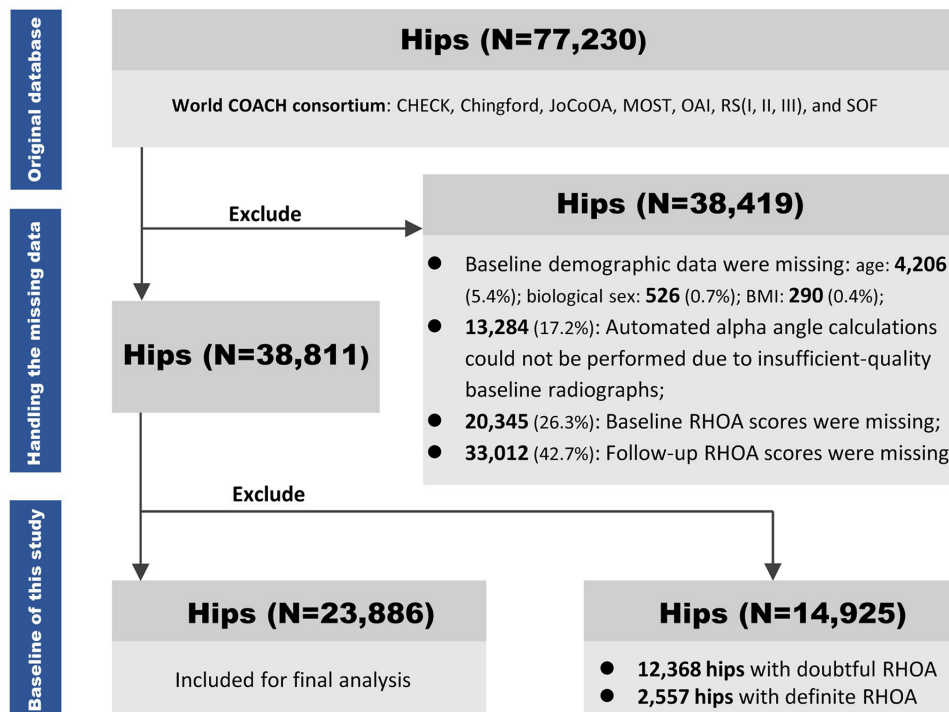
Original database

Hips (N=77,230)

World COACH consortium: CHECK, Chingford, JoCoOA, MOST, OAI, RS(I, II, III), and SOF

Handling the missing data

Exclude

Hips (N=38,419)

- Baseline demographic data were missing: age: 4,206 (5.4%); biological sex: 526 (0.7%); BMI: 290 (0.4%);
- 13,284 (17.2%): Automated alpha angle calculations could not be performed due to insufficient-quality baseline radiographs;
- 20,345 (26.3%): Baseline RHOA scores were missing;
- 33,012 (42.7%): Follow-up RHOA scores were missing

Hips (N=38,811)

Baseline of this study

Exclude

Hips (N=23,886)

Included for final analysis

Hips (N=14,925)

- 12,368 hips with doubtful RHOA
- 2,557 hips with definite RHOA